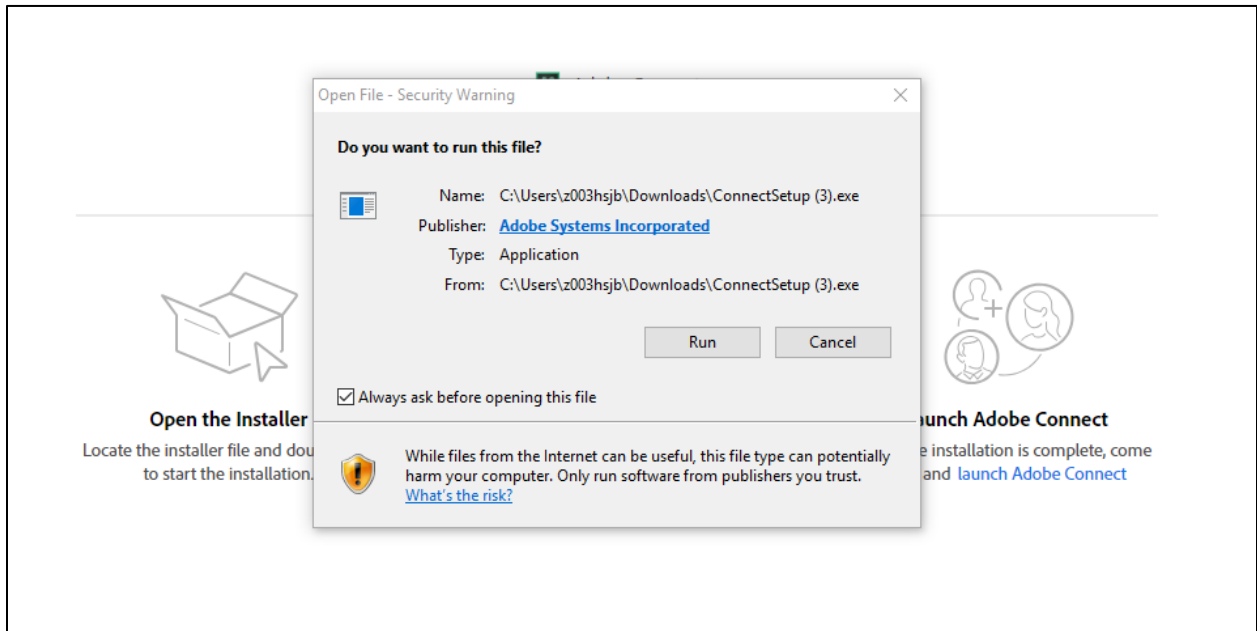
Open File - Security Warning

Do you want to run this file?

Name: C:\Users\z003hsjb\Downloads\ConnectSetup (3).exe

Publisher: Adobe Systems Incorporated

Type: Application

From: C:\Users\z003hsjb\Downloads\ConnectSetup (3).exe

Run

Cancel

Always ask before opening this file

While files from the Internet can be useful, this file type can potentially harm your computer. Only run software from publishers you trust. What's the risk?

Open the Installer

Locate the installer file and dou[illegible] to start the installation.

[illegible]aunch Adobe Connect

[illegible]e installation is complete, come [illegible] and launch Adobe Connect